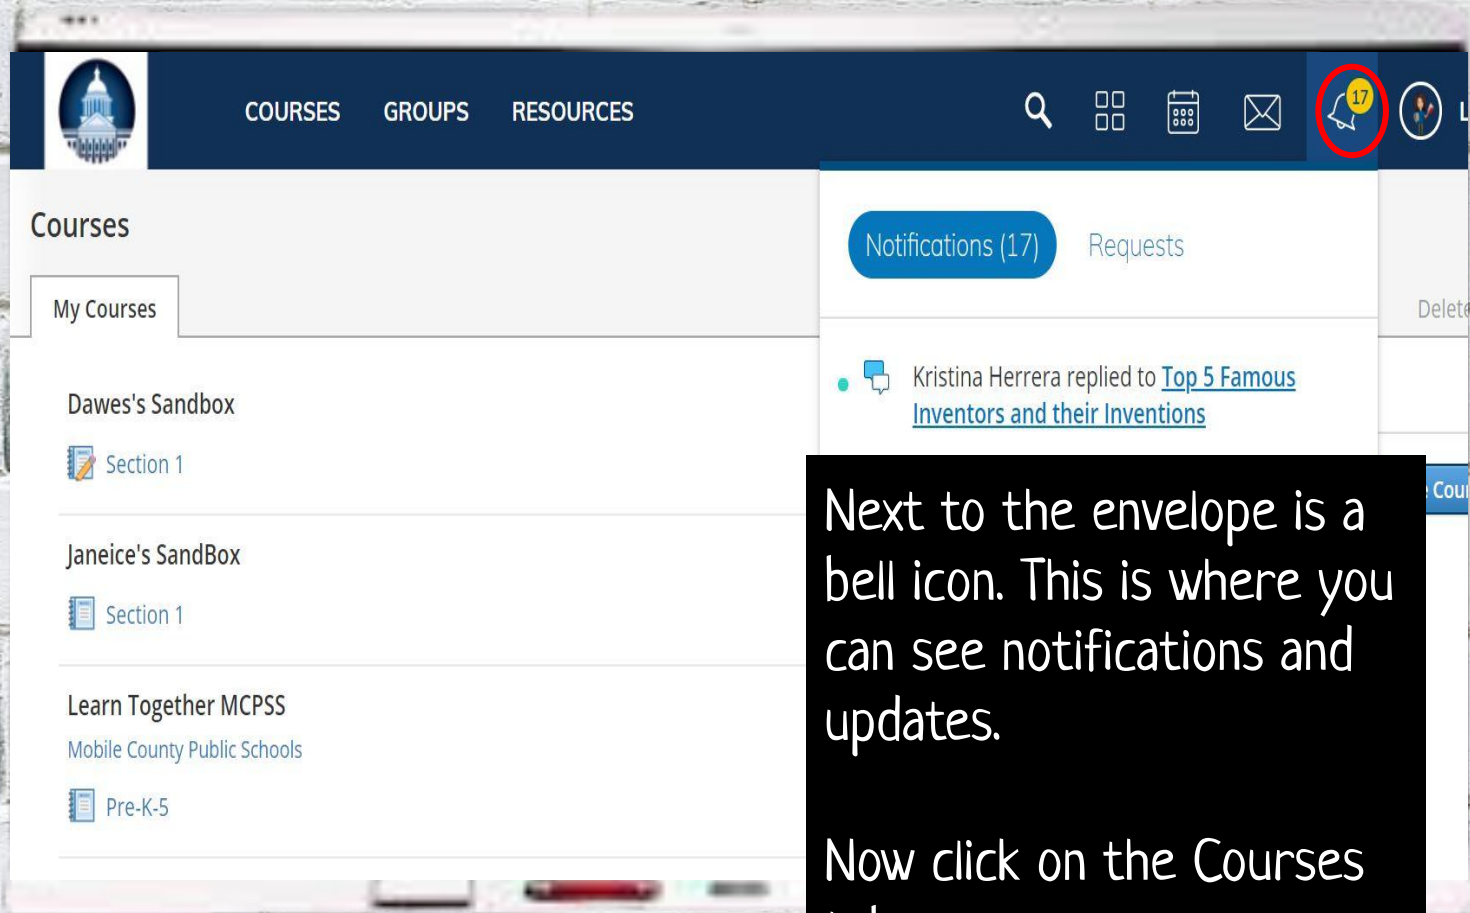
COURSES GROUPS RESOURCES

17

Courses

My Courses

Dawes's Sandbox

Section 1

Janeice's SandBox

Section 1

Learn Together MCPSS

Mobile County Public Schools

Pre-K-5

Notifications (17) Requests

Delete

Kristina Herrera replied to Top 5 Famous Inventors and their Inventions

Cou

Next to the envelope is a bell icon. This is where you can see notifications and updates.

Now click on the Courses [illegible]